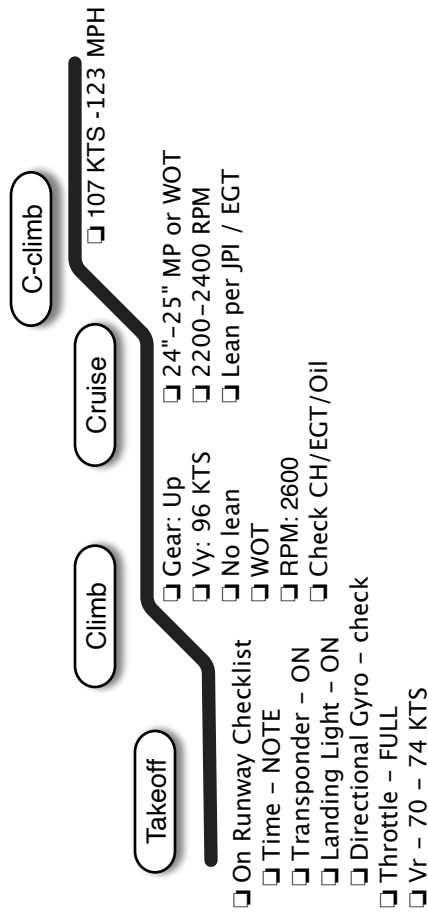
Takeoff

❑ On Runway Checklist
❑ Time – NOTE
❑ Transponder – ON
❑ Landing Light – ON
❑ Directional Gyro – check
❑ Throttle – FULL
❑ Vr – 70 – 74 KTS

Climb

❑ Gear: Up
❑ Vy: 96 KTS
❑ No lean
❑ WOT
❑ RPM: 2600
❑ Check CH/EGT/Oil

Cruise

❑ 24"-25" MP or WOT
❑ 2200-2400 RPM
❑ Lean per JPI / EGT

C-climb

❑ 107 KTS -123 MPH